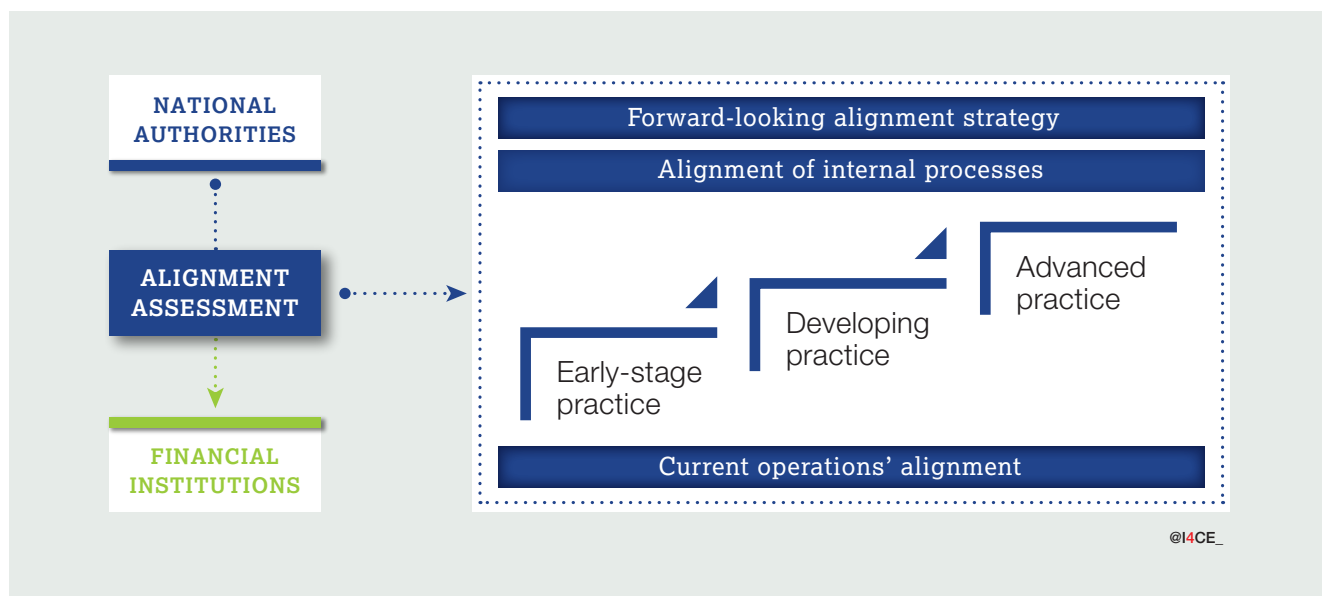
NATIONAL AUTHORITIES

ALIGNMENT ASSESSMENT

FINANCIAL INSTITUTIONS

Forward-looking alignment strategy

Alignment of internal processes

Early-stage practice

Developing practice

Advanced practice

Current operations' alignment

@I4CE_